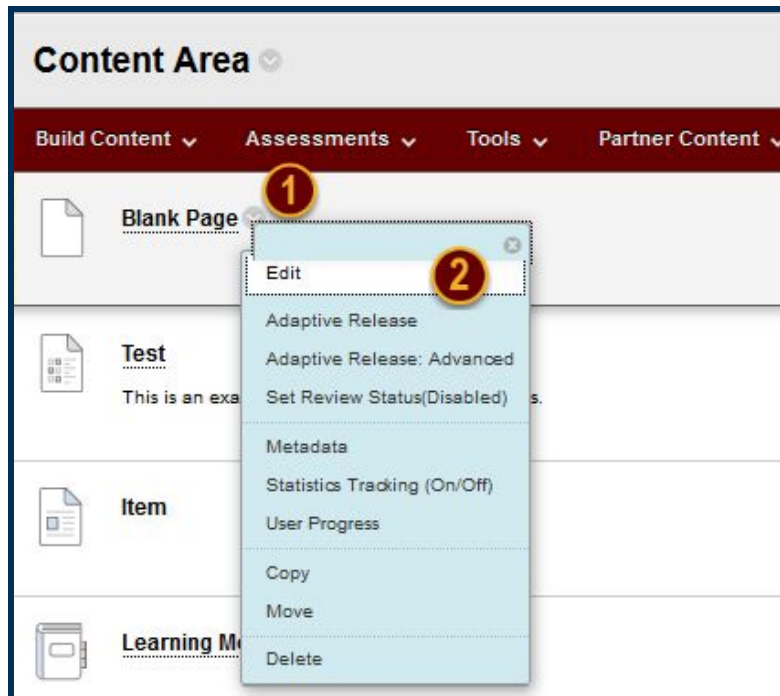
Content Area

Build Content Assessments Tools Partner Content

Blank Page 1

Edit 2

Adaptive Release

Adaptive Release: Advanced

Set Review Status(Disabled)

Metadata

Statistics Tracking (On/Off)

User Progress

Copy

Move

Delete

Test

This is an exa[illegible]s.

Item

Learning M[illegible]